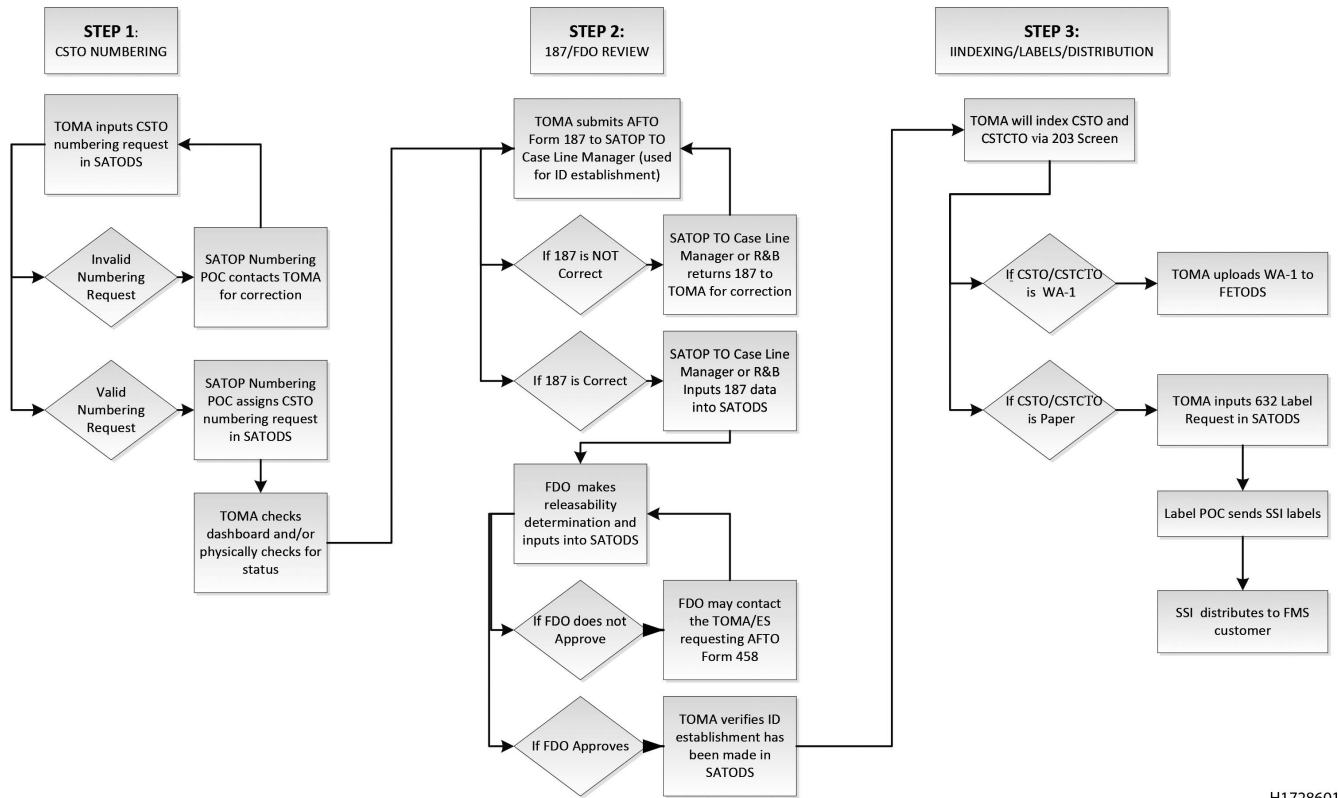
STEP 1:
CSTO NUMBERING

TOMA inputs CSTO numbering request in SATODS

Invalid Numbering Request

SATOP Numbering POC contacts TOMA for correction

Valid Numbering Request

SATOP Numbering POC assigns CSTO numbering request in SATODS

TOMA checks dashboard and/or physically checks for status

STEP 2:
187/FDO REVIEW

TOMA submits AFTO Form 187 to SATOP TO Case Line Manager (used for ID establishment)

If 187 is NOT Correct

SATOP TO Case Line Manager or R&B returns 187 to TOMA for correction

If 187 is Correct

SATOP TO Case Line Manager or R&B Inputs 187 data into SATODS

FDO makes releasability determination and inputs into SATODS

If FDO does not Approve

FDO may contact the TOMA/ES requesting AFTO Form 458

If FDO Approves

TOMA verifies ID establishment has been made in SATODS

STEP 3:
IINDEXING/LABELS/DISTRIBUTION

TOMA will index CSTO and CSTCTO via 203 Screen

If CSTO/CSTCTO is WA-1

TOMA uploads WA-1 to FETODS

If CSTO/CSTCTO is Paper

TOMA inputs 632 Label Request in SATODS

Label POC sends SSI labels

SSI distributes to FMS customer

H1728601